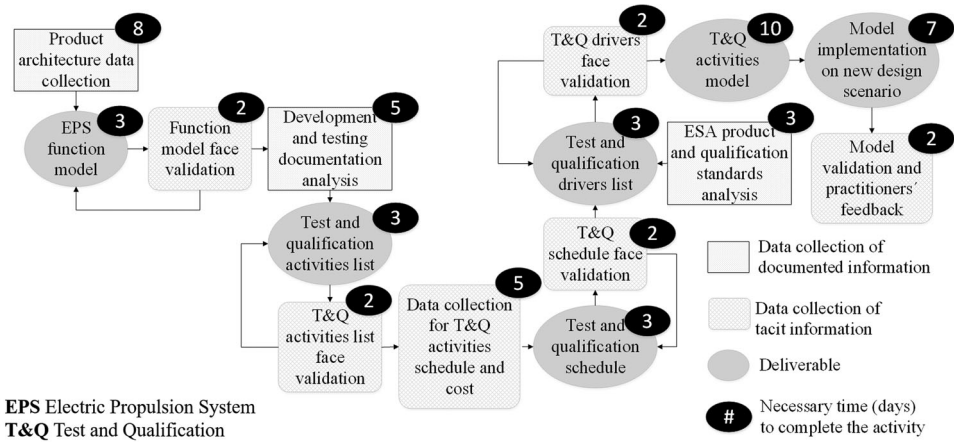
Product architecture data collection 8

EPS function model 3

Function model face validation 2

Development and testing documentation analysis 5

Test and qualification activities list 3

T&Q activities list face validation 2

Data collection for T&Q activities schedule and cost 5

Test and qualification schedule 3

T&Q schedule face validation 2

Test and qualification drivers list 3

ESA product and qualification standards analysis 3

T&Q drivers face validation 2

T&Q activities model 10

Model implementation on new design scenario 7

Model validation and practitioners´ feedback 2

Data collection of documented information

Data collection of tacit information

Deliverable

# Necessary time (days) to complete the activity

**EPS** Electric Propulsion System
**T&Q** Test and Qualification